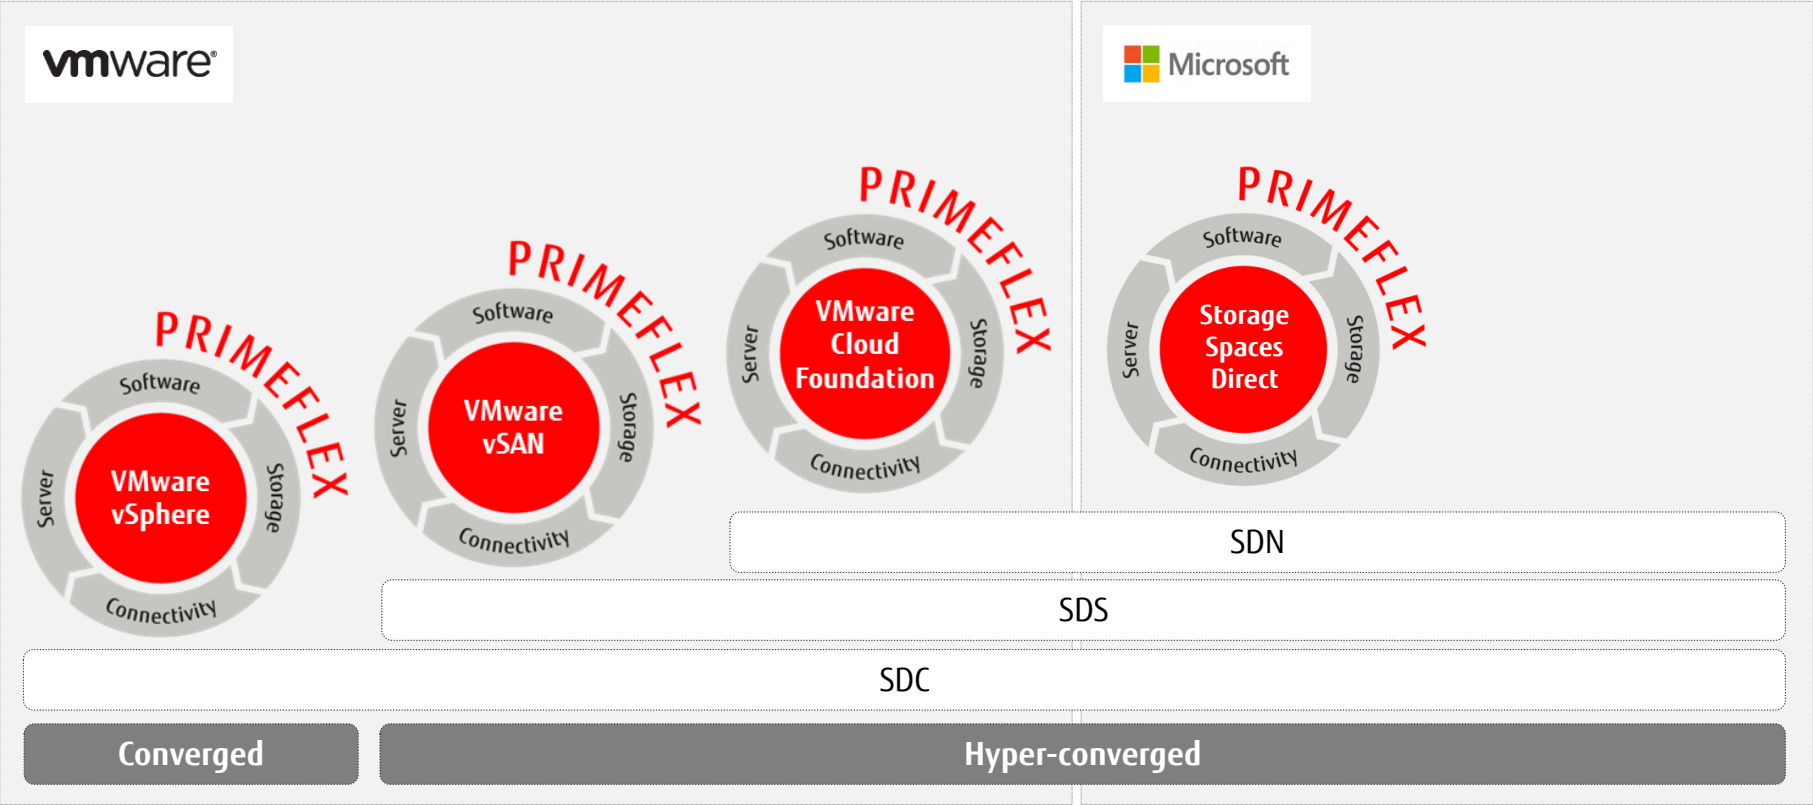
vmware

PRIMEFLEX
Software
Server
Storage
Connectivity
VMware vSphere

PRIMEFLEX
Software
Server
Storage
Connectivity
VMware vSAN

PRIMEFLEX
Software
Server
Storage
Connectivity
VMware Cloud Foundation

Microsoft

PRIMEFLEX
Software
Server
Storage
Connectivity
Storage Spaces Direct

SDN
SDS
SDC
Converged
Hyper-converged